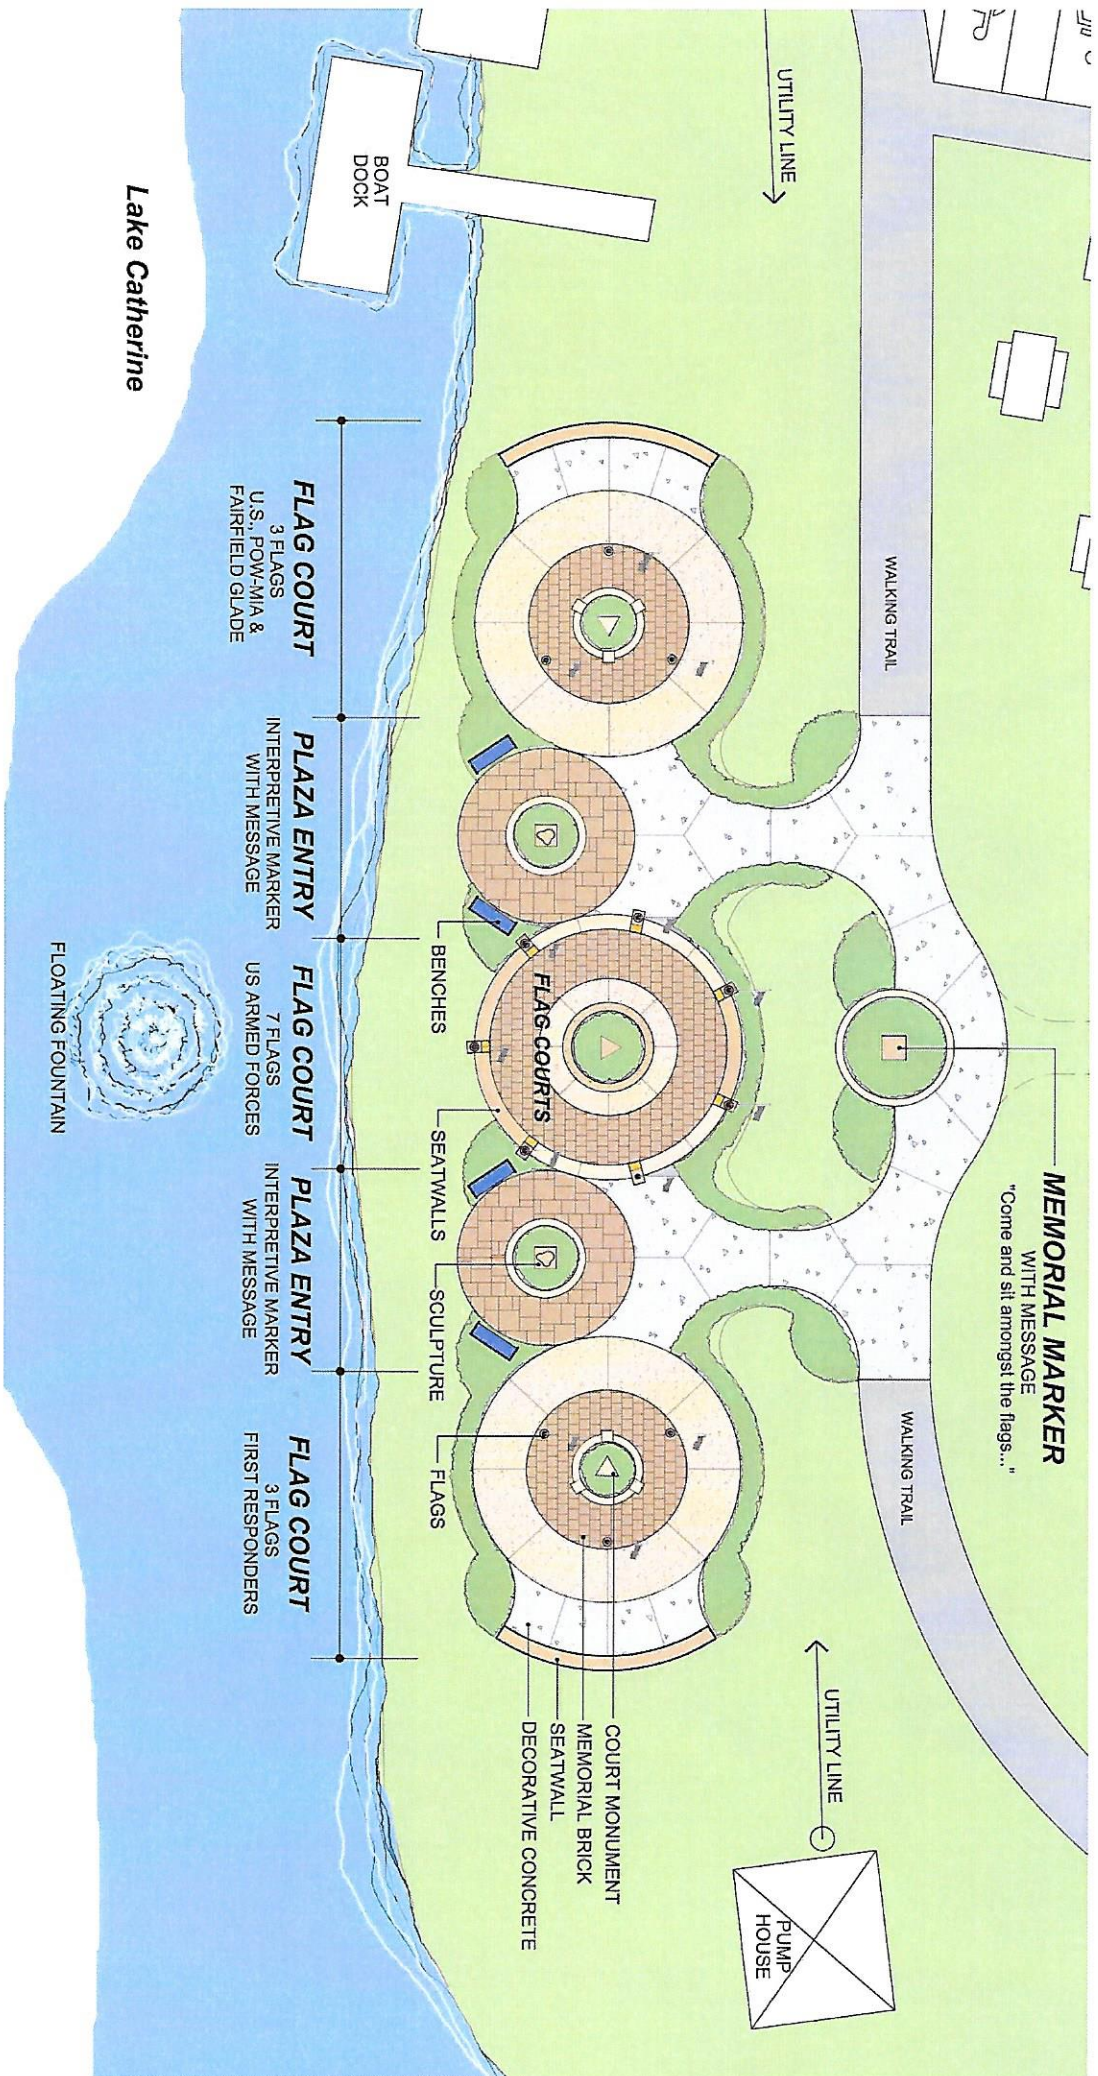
MEMORIAL MARKER
WITH MESSAGE
"Come and sit amongst the flags..."

WALKING TRAIL

WALKING TRAIL

UTILITY LINE

UTILITY LINE

PUMP HOUSE

BOAT DOCK

FLAG COURTS

BENCHES

SEATWALLS

SCULPTURE

FLAGS

COURT MONUMENT
MEMORIAL BRICK
SEATWALL
DECORATIVE CONCRETE

FLAG COURT
3 FLAGS
U.S., POW-MIA &
FAIRFIELD GLADE

PLAZA ENTRY
INTERPRETIVE MARKER
WITH MESSAGE

FLAG COURT
7 FLAGS
US ARMED FORCES

PLAZA ENTRY
INTERPRETIVE MARKER
WITH MESSAGE

FLAG COURT
3 FLAGS
FIRST RESPONDERS

FLOATING FOUNTAIN

Lake Catherine